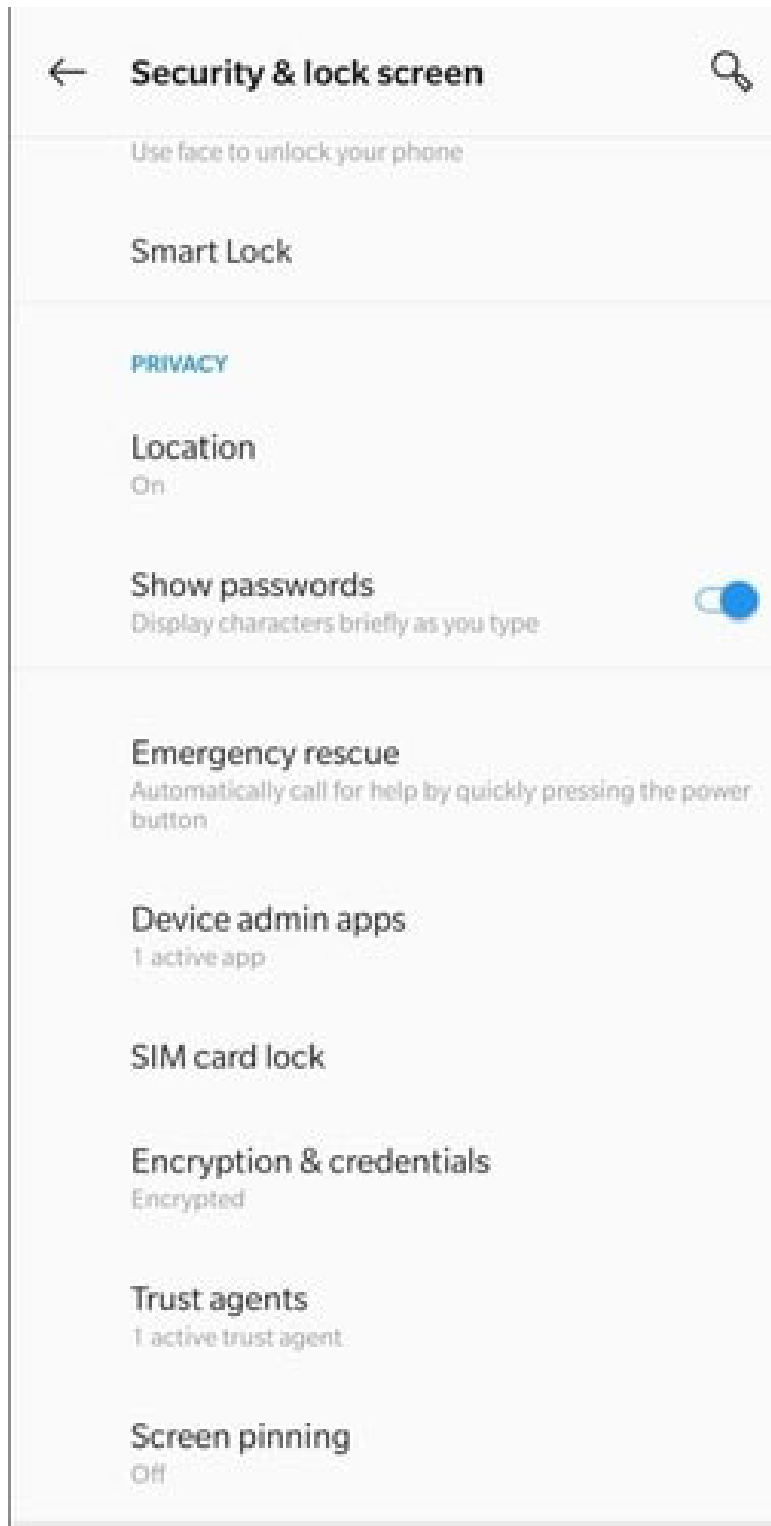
Security & lock screen

Use face to unlock your phone

Smart Lock

PRIVACY

Location
On

Show passwords
Display characters briefly as you type

Emergency rescue
Automatically call for help by quickly pressing the power button

Device admin apps
1 active app

SIM card lock

Encryption & credentials
Encrypted

Trust agents
1 active trust agent

Screen pinning
Off